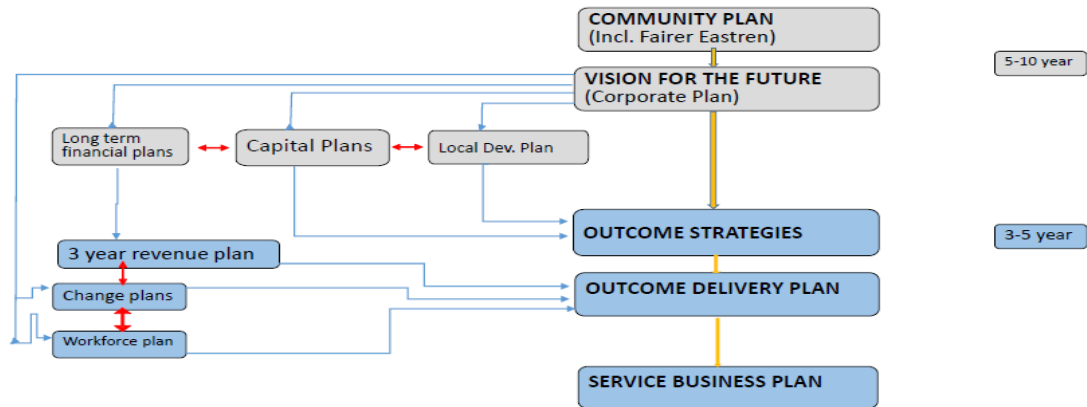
COMMUNITY PLAN
(Incl. Fairer Eastren)

5-10 year

VISION FOR THE FUTURE
(Corporate Plan)

Long term financial plans

Capital Plans

Local Dev. Plan

OUTCOME STRATEGIES

3-5 year

3 year revenue plan

Change plans

OUTCOME DELIVERY PLAN

Workforce plan

SERVICE BUSINESS PLAN